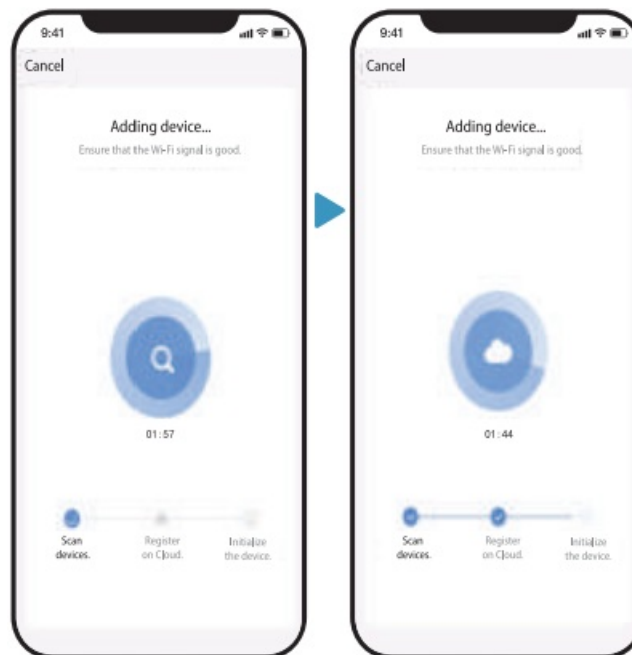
9:41

Cancel

Adding device...

Ensure that the Wi-Fi signal is good.

01 : 57

Scan devices.

Register on Cloud.

Initialize the device.

9:41

Cancel

Adding device...

Ensure that the Wi-Fi signal is good.

01 : 44

Scan devices.

Register on Cloud.

Initialize the device.